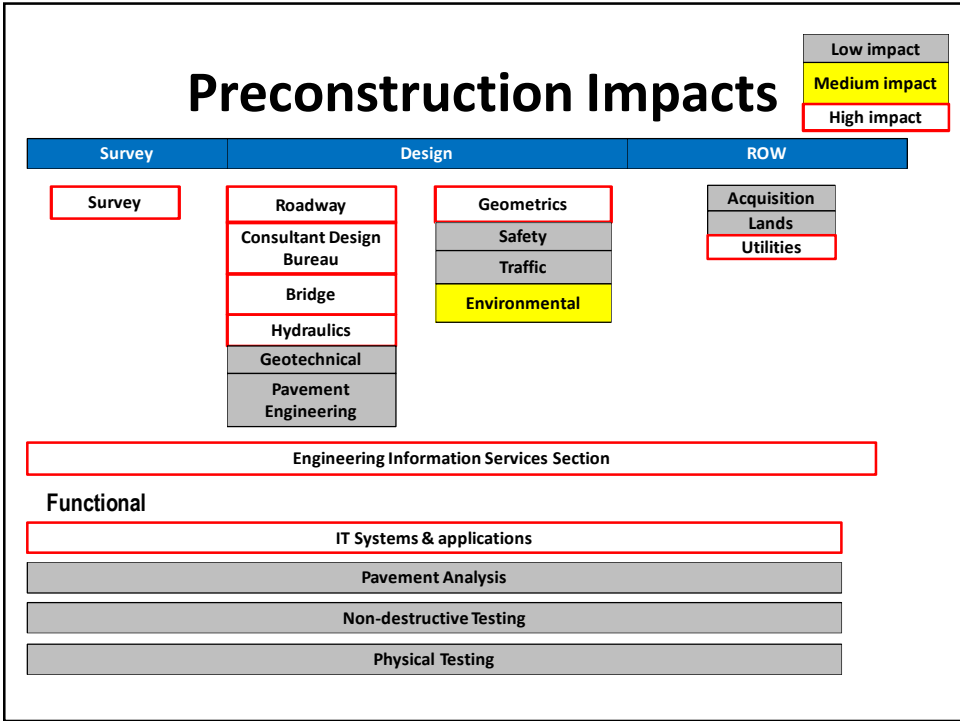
Low impact
Medium impact
High impact

Preconstruction Impacts

| Survey | Design | ROW |
|---|---|---|

Survey

Roadway
Consultant Design Bureau
Bridge
Hydraulics
Geotechnical
Pavement Engineering

Geometrics
Safety
Traffic
Environmental

Acquisition
Lands
Utilities

Engineering Information Services Section

Functional

IT Systems & applications

Pavement Analysis

Non-destructive Testing

Physical Testing